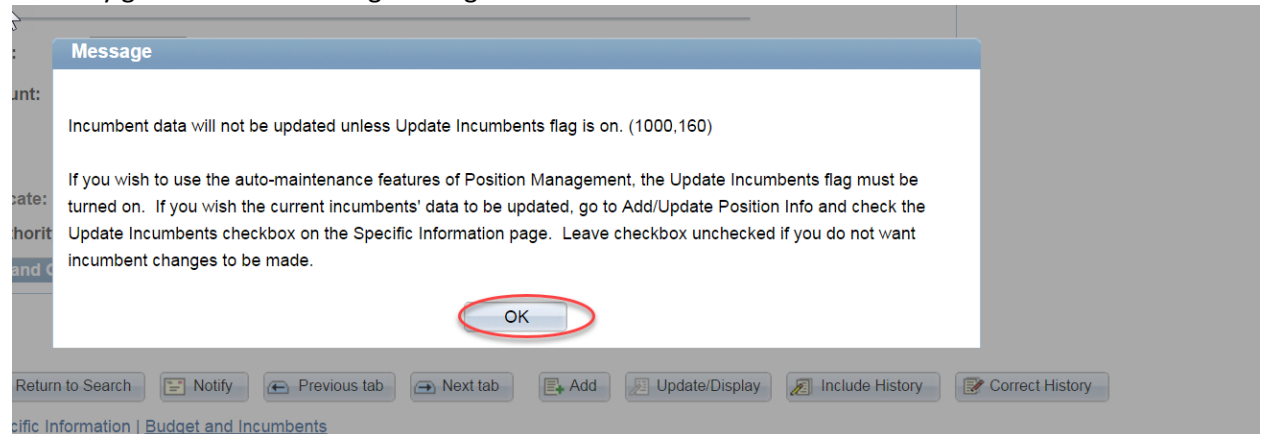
:
unt:
cate:
thorit
and C

Message

Incumbent data will not be updated unless Update Incumbents flag is on. (1000,160)

If you wish to use the auto-maintenance features of Position Management, the Update Incumbents flag must be turned on. If you wish the current incumbents' data to be updated, go to Add/Update Position Info and check the Update Incumbents checkbox on the Specific Information page. Leave checkbox unchecked if you do not want incumbent changes to be made.

OK

Return to Search | Notify | Previous tab | Next tab | Add | Update/Display | Include History | Correct History

cific Information | Budget and Incumbents